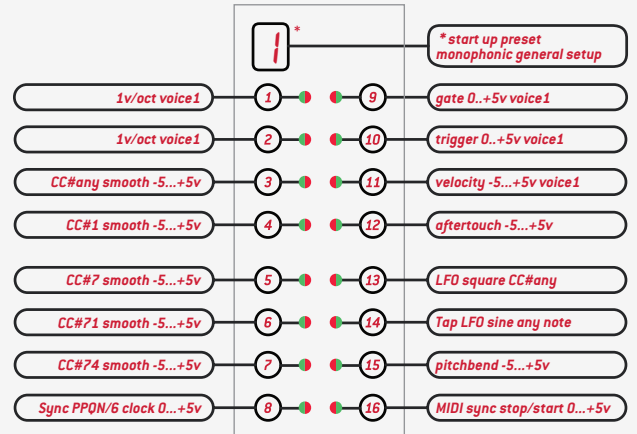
1 *

* start up preset monophonic general setup

1v/oct voice1 — 1 — 9 — gate 0..+5v voice1

1v/oct voice1 — 2 — 10 — trigger 0..+5v voice1

CC#any smooth -5...+5v — 3 — 11 — velocity -5...+5v voice1

CC#1 smooth -5...+5v — 4 — 12 — aftertouch -5...+5v

CC#7 smooth -5...+5v — 5 — 13 — LFO square CC#any

CC#71 smooth -5...+5v — 6 — 14 — Tap LFO sine any note

CC#74 smooth -5...+5v — 7 — 15 — pitchbend -5...+5v

Sync PPQN/6 clock 0...+5v — 8 — 16 — MIDI sync stop/start 0...+5v